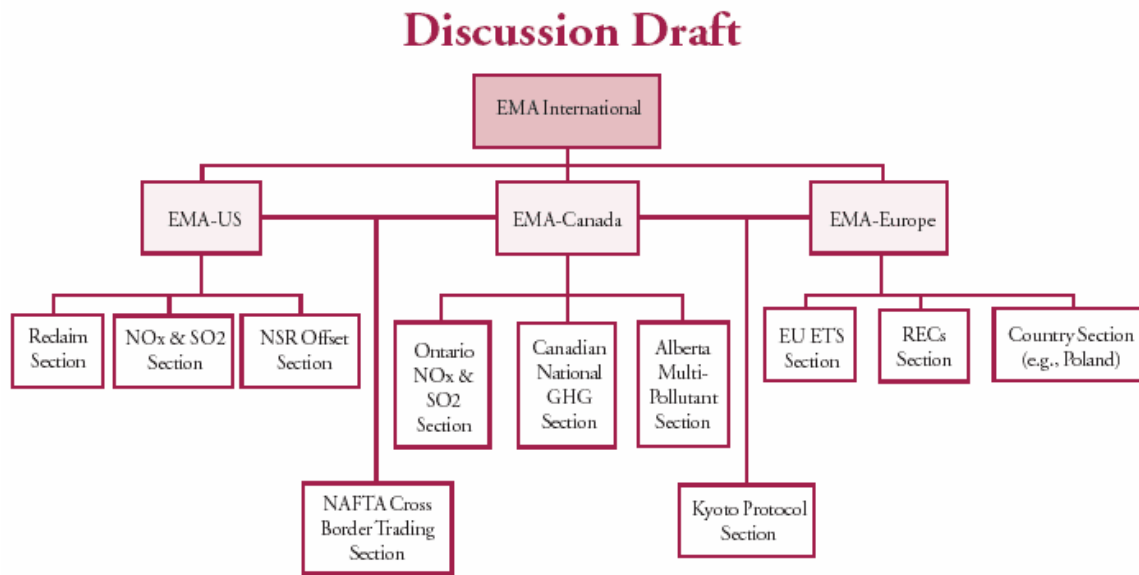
Discussion Draft

EMA International

EMA-US

EMA-Canada

EMA-Europe

Reclaim Section

NOx & SO2 Section

NSR Offset Section

Ontario NOx & SO2 Section

Canadian National GHG Section

Alberta Multi-Pollutant Section

EU ETS Section

RECs Section

Country Section (e.g., Poland)

NAFTA Cross Border Trading Section

Kyoto Protocol Section